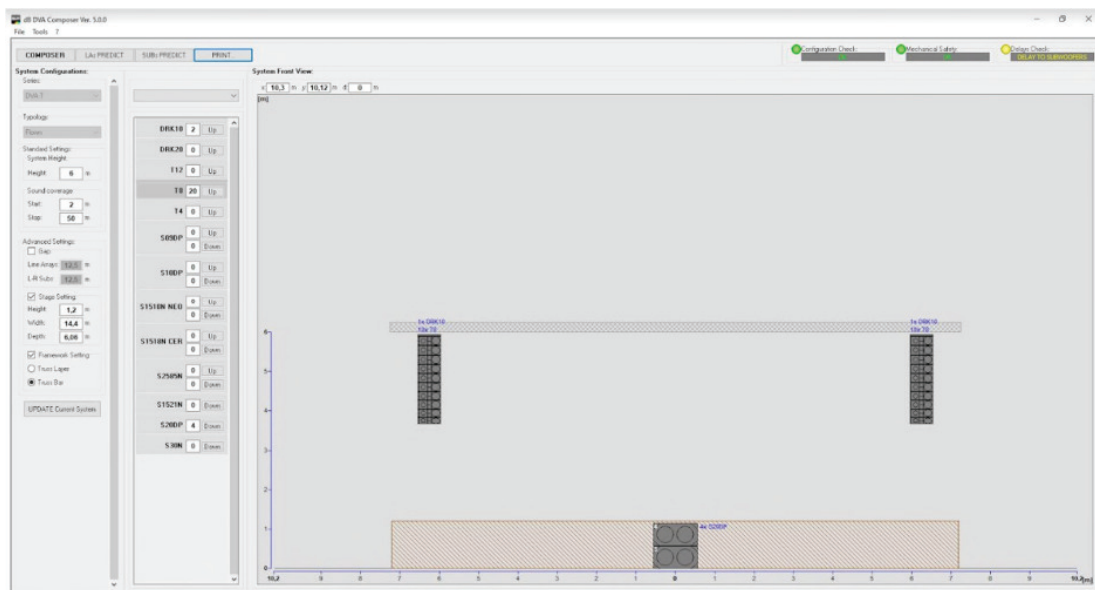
dB DVA Composer Ver. 5.0.0
File Tools ?

COMPOSER | LAr PREDICT | SUBs PREDICT | PRINT

Configuration Check: | Mechanical Safety: | Design Check: DELAY TO SUBWOOFERS

System Configurations:
Series:
DVA T
Typology:
Flown
Standard Settings:
System Height
Height: 6 m
Sound coverage
Start: 2 m
Stop: 50 m
Advanced Settings:
Gap
Line Arrays: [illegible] m
L-R Subs: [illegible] m
Stage Setting
Height: 1,2 m
Width: 14,4 m
Depth: 6,06 m
Framework Setting
Truss Layer
Truss Bar
UPDATE Current System

DRK10 2 Up
DRK20 0 Up
T12 0 Up
T8 20 Up
T4 0 Up
S08DP 0 Up 0 Down
S10DP 0 Up 0 Down
S1510N NEO 0 Up 0 Down
S1518N CER 0 Up 0 Down
S2505N 0 Up 0 Down
S1521N 0 Down
S20DP 4 Down
S30N 0 Down

System Front View:
x 10,3 m y 10,12 m z 0 m
[m]

1x DRK10
10x T8
1x DRK10
10x T8
4x S20DP

6
5
4
3
2
1
0
10,2 9 8 7 6 5 4 3 2 1 0 1 2 3 4 5 6 7 8 9 10,2 [m]